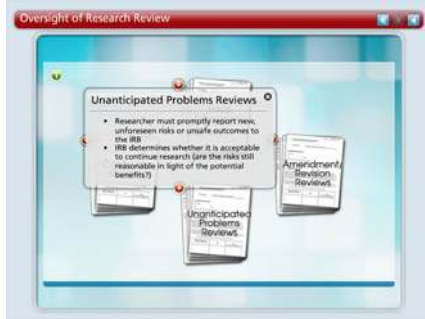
Oversight of Research Review

Unanticipated Problems Reviews

- Researcher must promptly report new, unforeseen risks or unsafe outcomes to the IRB
- IRB determines whether it is acceptable to continue research (are the risks still reasonable in light of the potential benefits?)

Amendment/ Revision Reviews

Unanticipated Problems Reviews